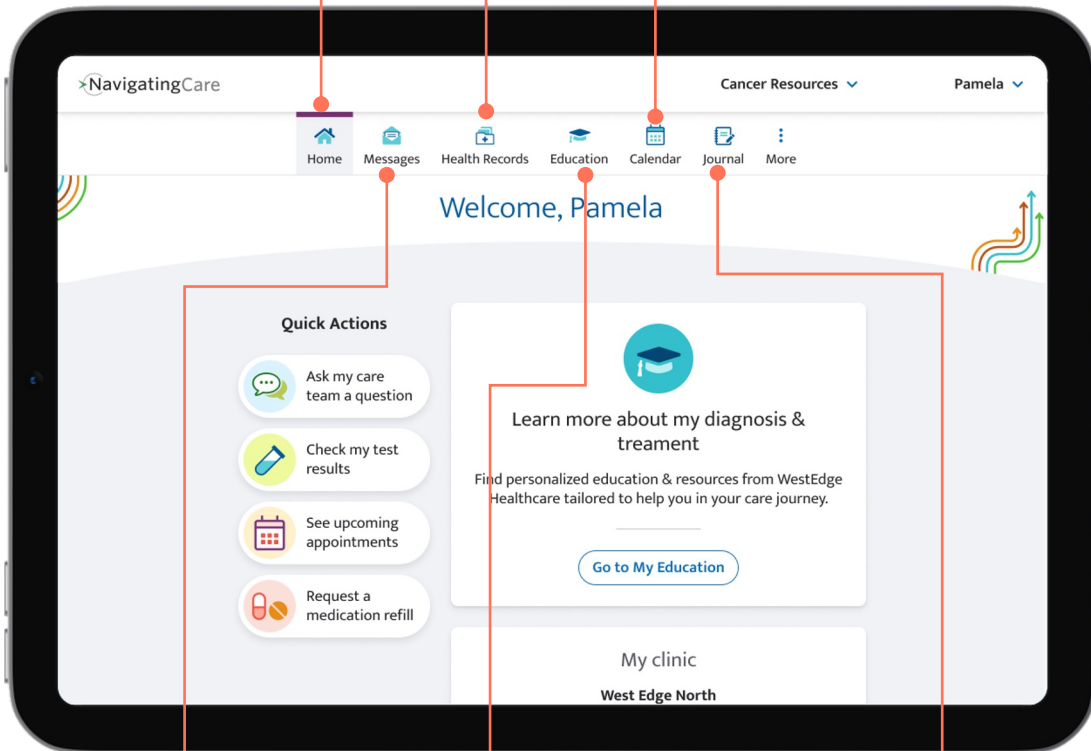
NavigatingCare

Cancer Resources

Pamela

Home
Messages
Health Records
Education
Calendar
Journal
More

Welcome, Pamela

Quick Actions

Ask my care team a question

Check my test results

See upcoming appointments

Request a medication refill

Learn more about my diagnosis & treament

Find personalized education & resources from WestEdge Healthcare tailored to help you in your care journey.

Go to My Education

My clinic

West Edge North